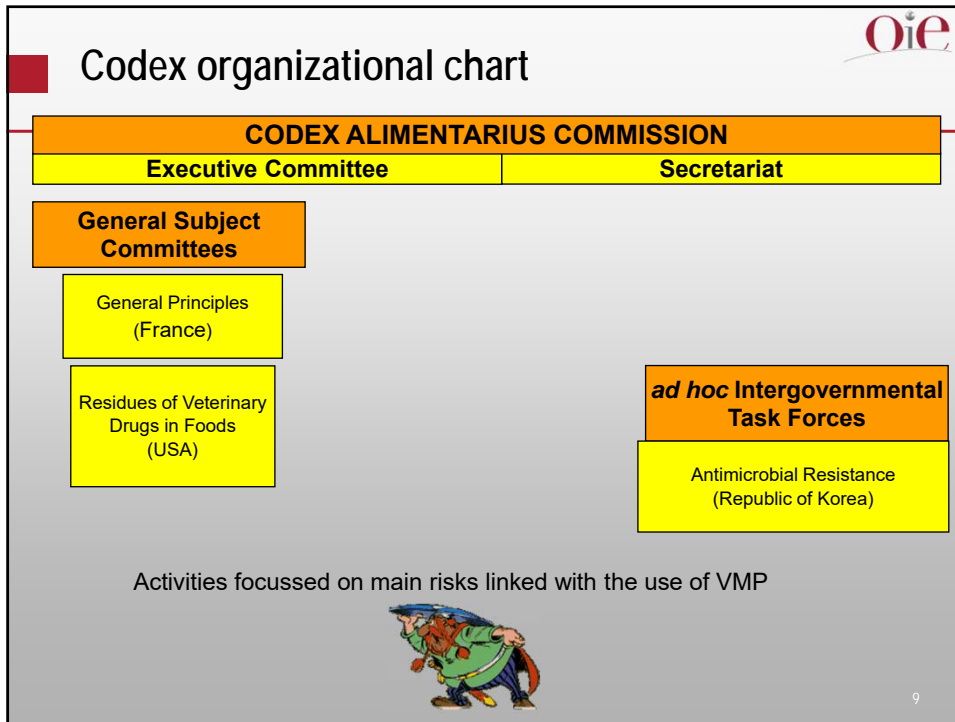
Codex organizational chart

OIE

CODEX ALIMENTARIUS COMMISSION

Executive Committee

Secretariat

General Subject Committees

General Principles (France)

Residues of Veterinary Drugs in Foods (USA)

*ad hoc* Intergovernmental Task Forces

Antimicrobial Resistance (Republic of Korea)

Activities focussed on main risks linked with the use of VMP

9